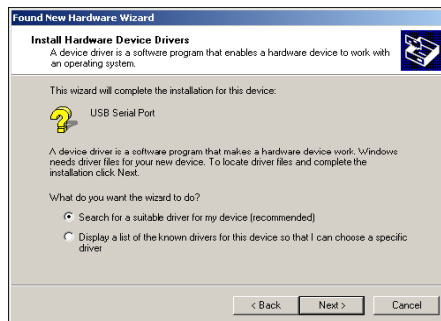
Found New Hardware Wizard

Install Hardware Device Drivers

A device driver is a software program that enables a hardware device to work with an operating system.

This wizard will complete the installation for this device:

USB Serial Port

A device driver is a software program that makes a hardware device work. Windows needs driver files for your new device. To locate driver files and complete the installation click Next.

What do you want the wizard to do?

Search for a suitable driver for my device (recommended)

Display a list of the known drivers for this device so that I can choose a specific driver

< Back

Next >

Cancel